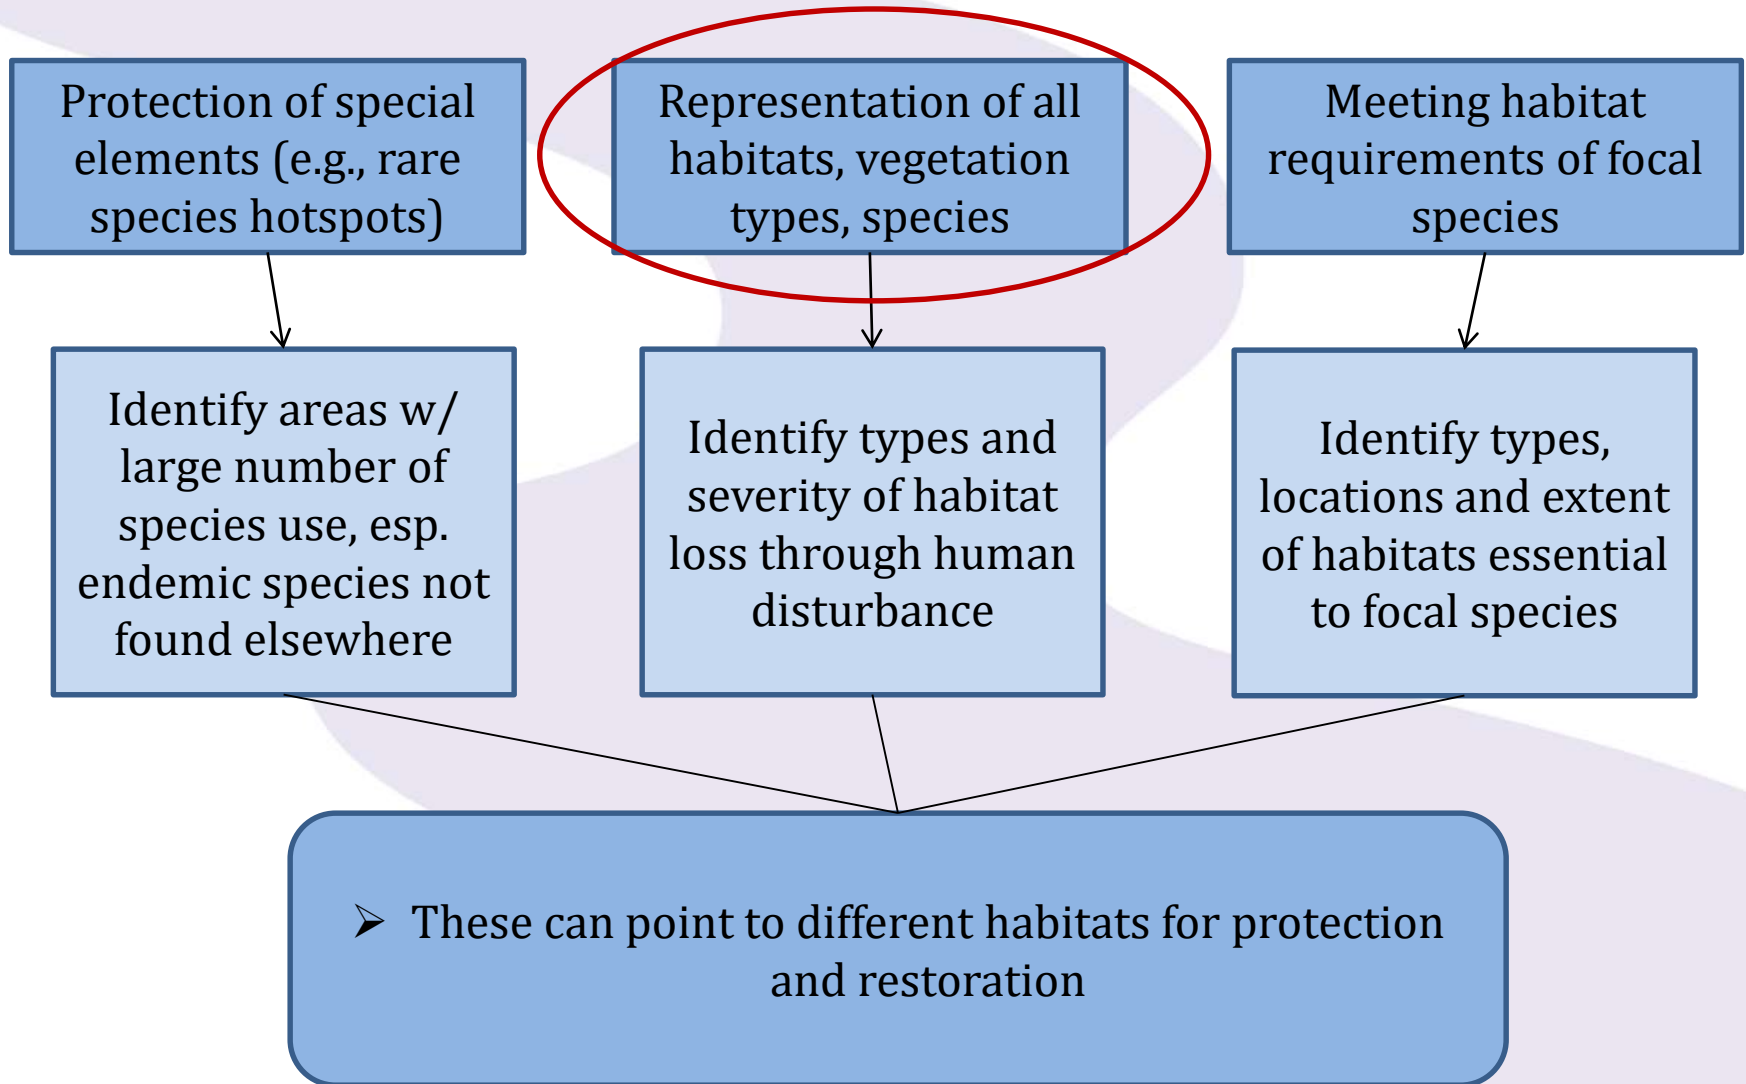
Protection of special elements (e.g., rare species hotspots)

Representation of all habitats, vegetation types, species

Meeting habitat requirements of focal species

Identify areas w/ large number of species use, esp. endemic species not found elsewhere

Identify types and severity of habitat loss through human disturbance

Identify types, locations and extent of habitats essential to focal species

➢ These can point to different habitats for protection and restoration